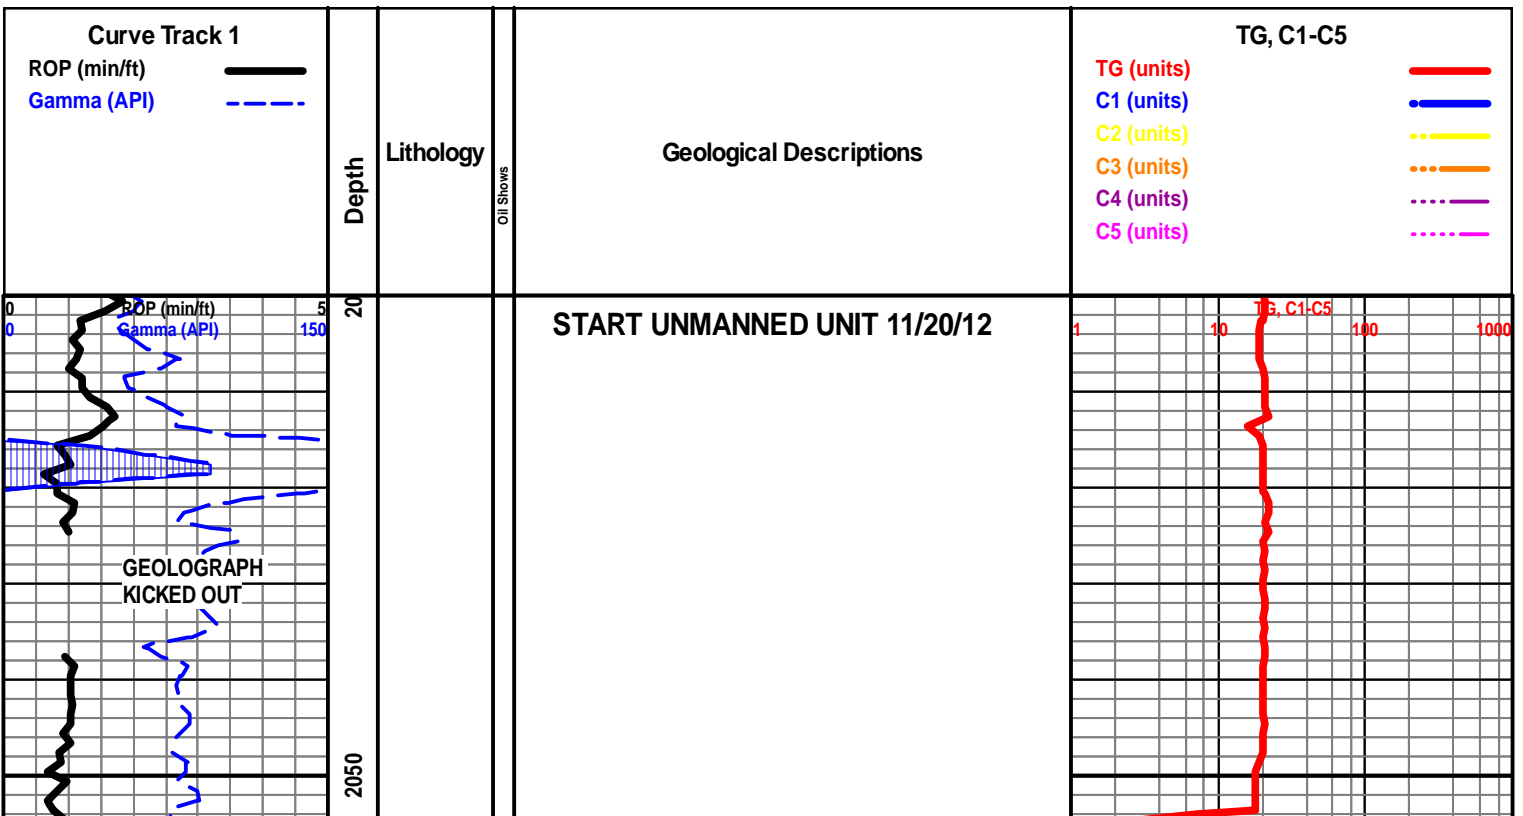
Curve Track 1
ROP (min/ft)
Gamma (API)

Depth

Lithology

Oil Shows

Geological Descriptions

TG, C1-C5
TG (units)
C1 (units)
C2 (units)
C3 (units)
C4 (units)
C5 (units)

0 ROP (min/ft) 5
0 Gamma (API) 150

20

START UNMANNED UNIT 11/20/12

TG, C1-C5
1 10 100 1000

GEOLOGRAPH
KICKED OUT

2050